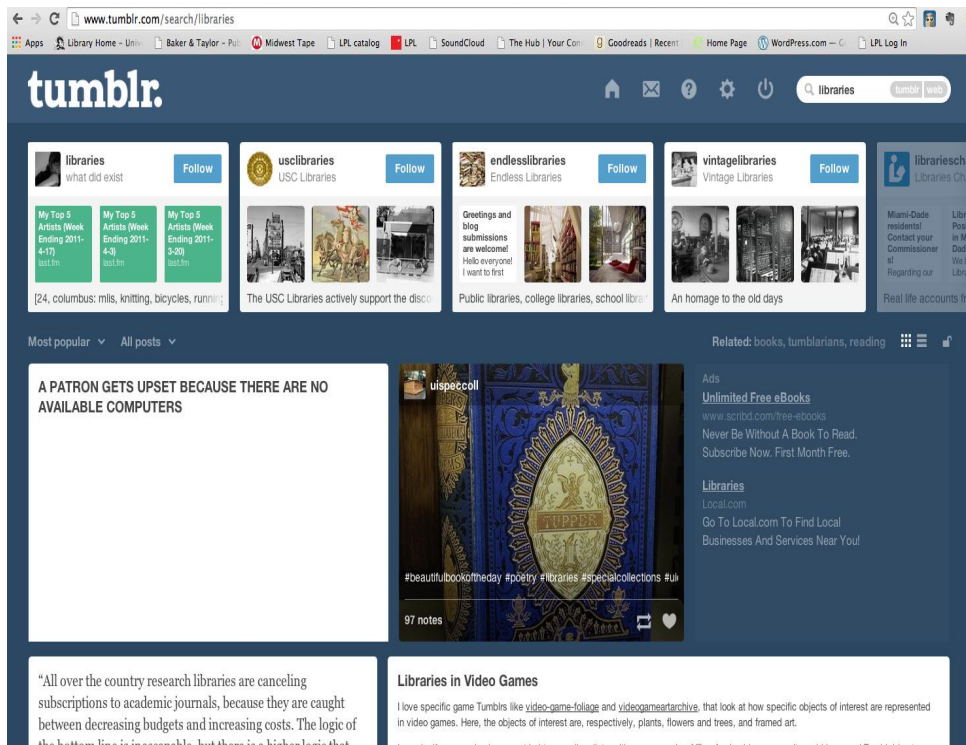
www.tumblr.com/search/libraries

Apps Library Home - Univ Baker & Taylor - Pub Midwest Tape LPL catalog LPL SoundCloud The Hub | Your Con Goodreads | Recent Home Page WordPress.com — LPL Log In

tumblr.

libraries

tumblr web

libraries
what did exist
Follow

My Top 5 Artists (Week Ending 2011-4-17) last.fm
My Top 5 Artists (Week Ending 2011-4-3) last.fm
My Top 5 Artists (Week Ending 2011-3-20) last.fm

[24, columbus: mlis, knitting, bicycles, running

usclibraries
USC Libraries
Follow

The USC Libraries actively support the disco

endlesslibraries
Endless Libraries
Follow

Greetings and blog submissions are welcome! Hello everyone! I want to first

Public libraries, college libraries, school libra

vintagelibraries
Vintage Libraries
Follow

An homage to the old days

librariesch
Libraries Ch

Miami-Dade residents! Contact your Commissioner s! Regarding our

Real life accounts f

Most popular All posts

Related: books, tumblarians, reading

A PATRON GETS UPSET BECAUSE THERE ARE NO AVAILABLE COMPUTERS

uispeccoll

TUPPER

#beautifulbookoftheday #poetry #libraries #specialcollections #ui

97 notes

Ads
Unlimited Free eBooks
www.scribd.com/free-ebooks
Never Be Without A Book To Read. Subscribe Now. First Month Free.

Libraries
Local.com
Go To Local.com To Find Local Businesses And Services Near You!

"All over the country research libraries are canceling subscriptions to academic journals, because they are caught between decreasing budgets and increasing costs. The logic of the bottom line is inescapable, but there is a higher logic that

Libraries in Video Games

I love specific game Tumblrs like video-game-foliage and videogameartarchive, that look at how specific objects of interest are represented in video games. Here, the objects of interest are, respectively, plants, flowers and trees, and framed art.

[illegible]